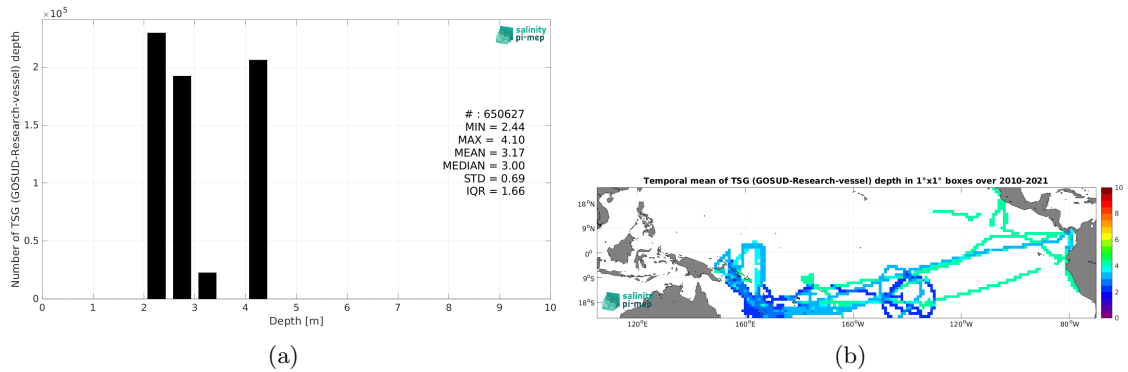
$\times 10^5$

salinity pi-mep

Number of TSG (GOSUD-Research-vessel) depth

2

1.5

1

0.5

0

0 1 2 3 4 5 6 7 8 9 10

Depth [m]

# : 650627
MIN = 2.44
MAX = 4.10
MEAN = 3.17
MEDIAN = 3.00
STD = 0.69
IQR = 1.66

(a)

Temporal mean of TSG (GOSUD-Research-vessel) depth in 1°x1° boxes over 2010-2021

18°N
9°N
0°
9°S
18°S

120°E 160°E 160°W 120°W 80°W

10
8
6
4
2
0

salinity pi-mep

(b)